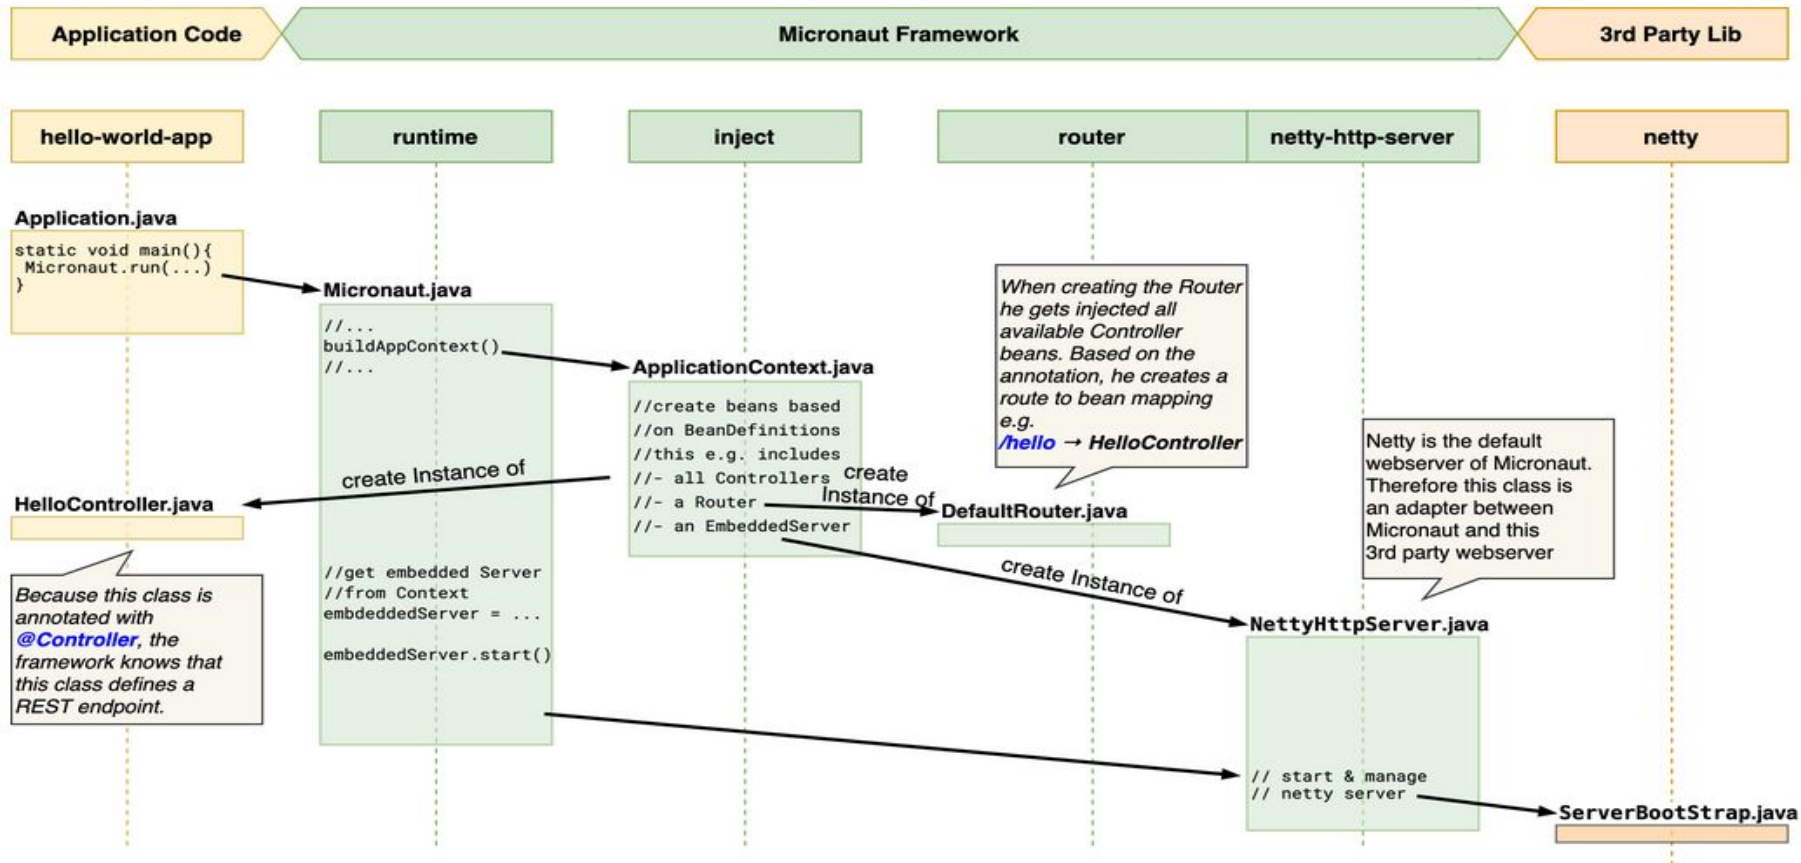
Application Code

Micronaut Framework

3rd Party Lib

hello-world-app

runtime

inject

router

netty-http-server

netty

Application.java

static void main(){
 Micronaut.run(...)
}

Micronaut.java

//...
buildAppContext()
//...

ApplicationContext.java

//create beans based
//on BeanDefinitions
//this e.g. includes
//- all Controllers
//- a Router
//- an EmbeddedServer

When creating the Router he gets injected all available Controller beans. Based on the annotation, he creates a route to bean mapping e.g.
/hello → HelloController

Netty is the default webserver of Micronaut. Therefore this class is an adapter between Micronaut and this 3rd party webserver

create Instance of

HelloController.java

create Instance of

DefaultRouter.java

Because this class is annotated with @Controller, the framework knows that this class defines a REST endpoint.

//get embedded Server
//from Context
embeddedServer = ...

embeddedServer.start()

create Instance of

NettyHttpServer.java

// start & manage
// netty server

ServerBootStrap.java